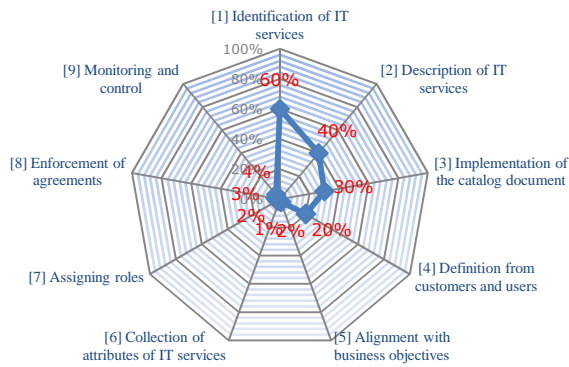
[1] Identification of IT services

[2] Description of IT services

[3] Implementation of the catalog document

[4] Definition from customers and users

[5] Alignment with business objectives

[6] Collection of attributes of IT services

[7] Assigning roles

[8] Enforcement of agreements

[9] Monitoring and control

100%
80%
60%
40%
20%
0%

60%
40%
30%
20%
2%
1%
2%
3%
4%